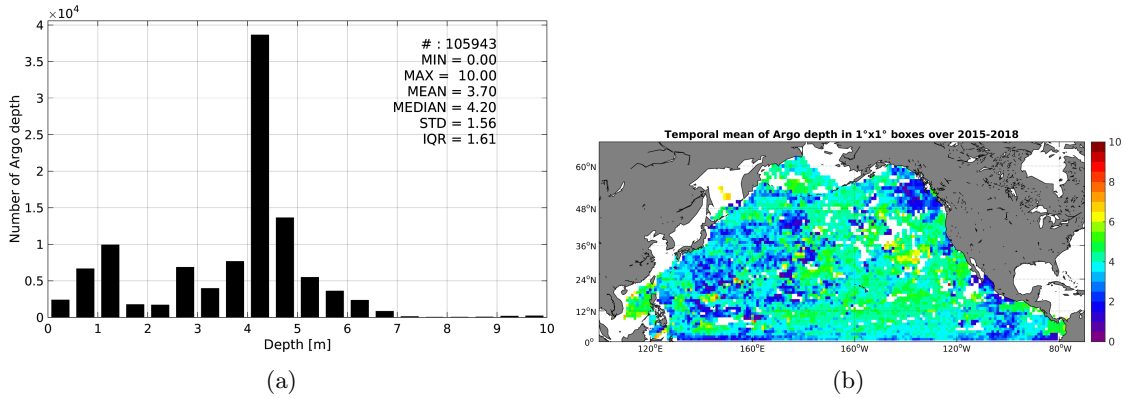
$\times10^4$
4
3.5
3
2.5
2
1.5
1
0.5
0
Number of Argo depth
0 1 2 3 4 5 6 7 8 9 10
Depth [m]

# : 105943
MIN = 0.00
MAX = 10.00
MEAN = 3.70
MEDIAN = 4.20
STD = 1.56
IQR = 1.61

(a)

Temporal mean of Argo depth in 1°x1° boxes over 2015-2018

60°N
48°N
36°N
24°N
12°N
0°
120°E 160°E 160°W 120°W 80°W

10
8
6
4
2
0

(b)